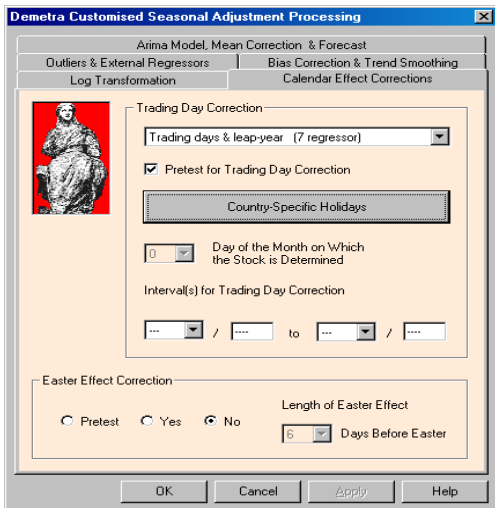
Demetra Customised Seasonal Adjustment Processing

Arima Model, Mean Correction & Forecast
Outliers & External Regressors
Bias Correction & Trend Smoothing
Log Transformation
Calendar Effect Corrections

Trading Day Correction
Trading days & leap-year (7 regressor)
Pretest for Trading Day Correction
Country-Specific Holidays
0
Day of the Month on Which the Stock is Determined
Interval(s) for Trading Day Correction
--- / ---- to --- / ----

Easter Effect Correction
Pretest
Yes
No
Length of Easter Effect
6
Days Before Easter

OK
Cancel
Apply
Help